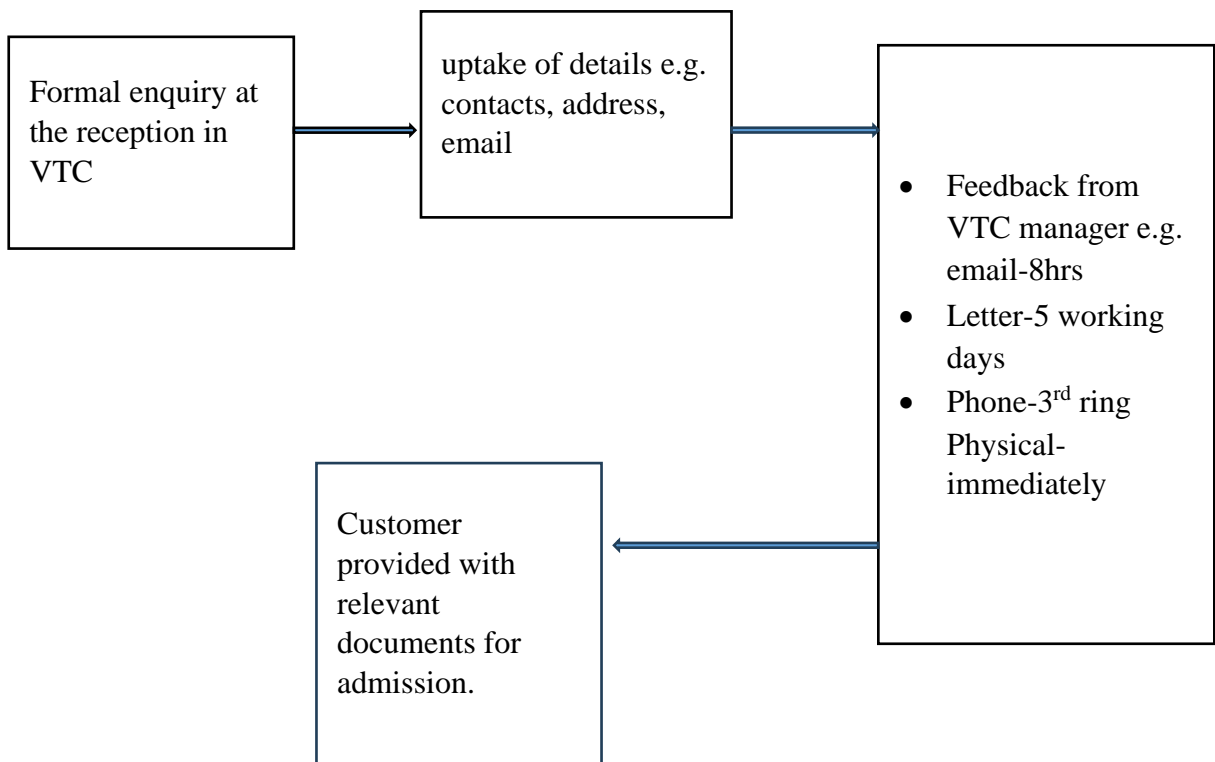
Formal enquiry at the reception in VTC

uptake of details e.g. contacts, address, email

- Feedback from VTC manager e.g. email-8hrs
- Letter-5 working days
- Phone-3$^{rd}$ ring Physical-immediately

Customer provided with relevant documents for admission.